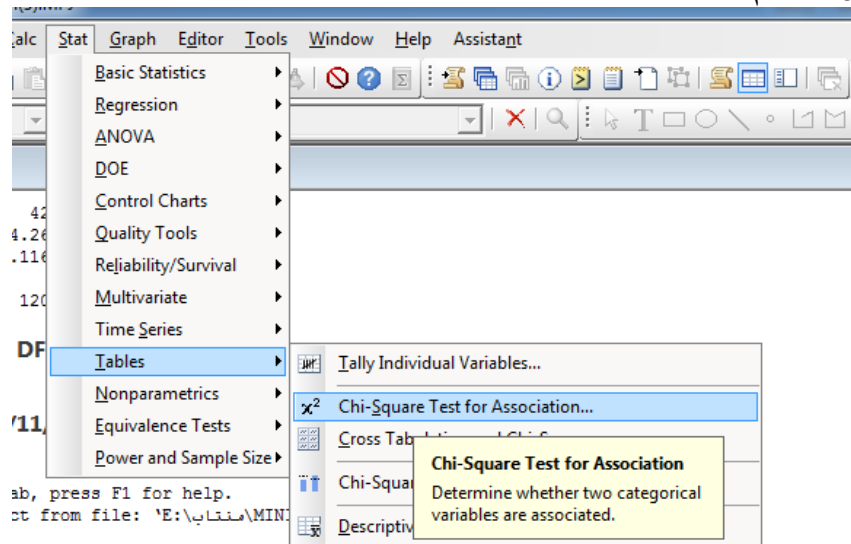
Calc Stat Graph Editor Tools Window Help Assistant

Basic Statistics
Regression
ANOVA
DOE
Control Charts
Quality Tools
Reliability/Survival
Multivariate
Time Series
Tables
Nonparametrics
Equivalence Tests
Power and Sample Size

42
4.26
.116
120
DF
/11/

Tally Individual Variables...
$\chi^2$ Chi-Square Test for Association...
Cross Tab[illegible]
Chi-Squar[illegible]
Descriptiv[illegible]

Chi-Square Test for Association
Determine whether two categorical variables are associated.

ab, press F1 for help.
ct from file: 'E:\منتاب\MINI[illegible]